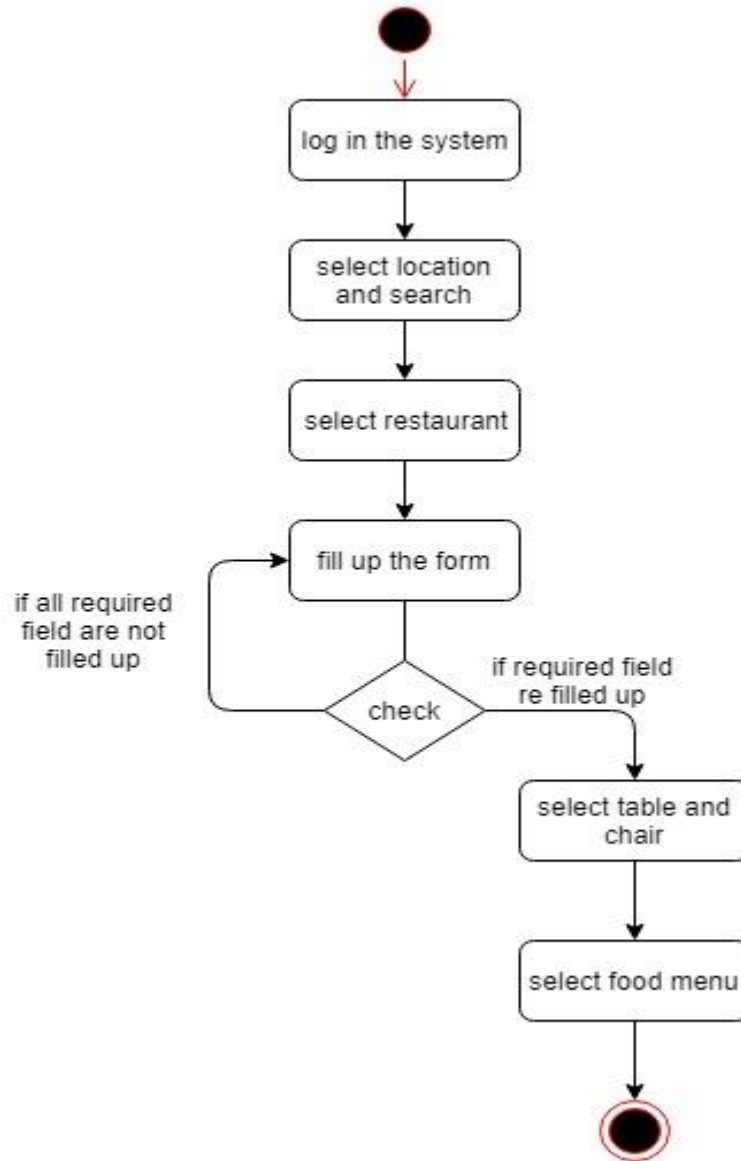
log in the system

select location and search

select restaurant

fill up the form

if all required field are not filled up

check

if required field re filled up

select table and chair

select food menu